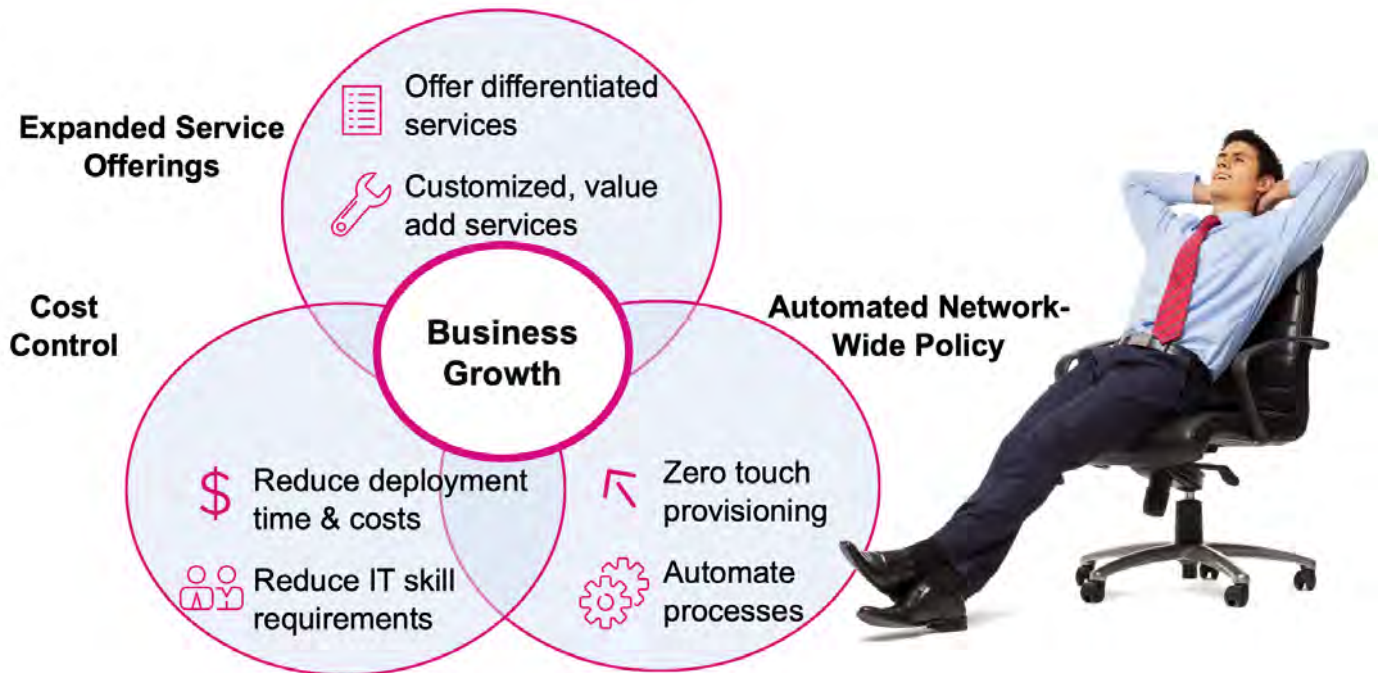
Expanded Service Offerings

Offer differentiated services

Customized, value add services

Cost Control

Business Growth

Automated Network-Wide Policy

Reduce deployment time & costs

Reduce IT skill requirements

Zero touch provisioning

Automate processes